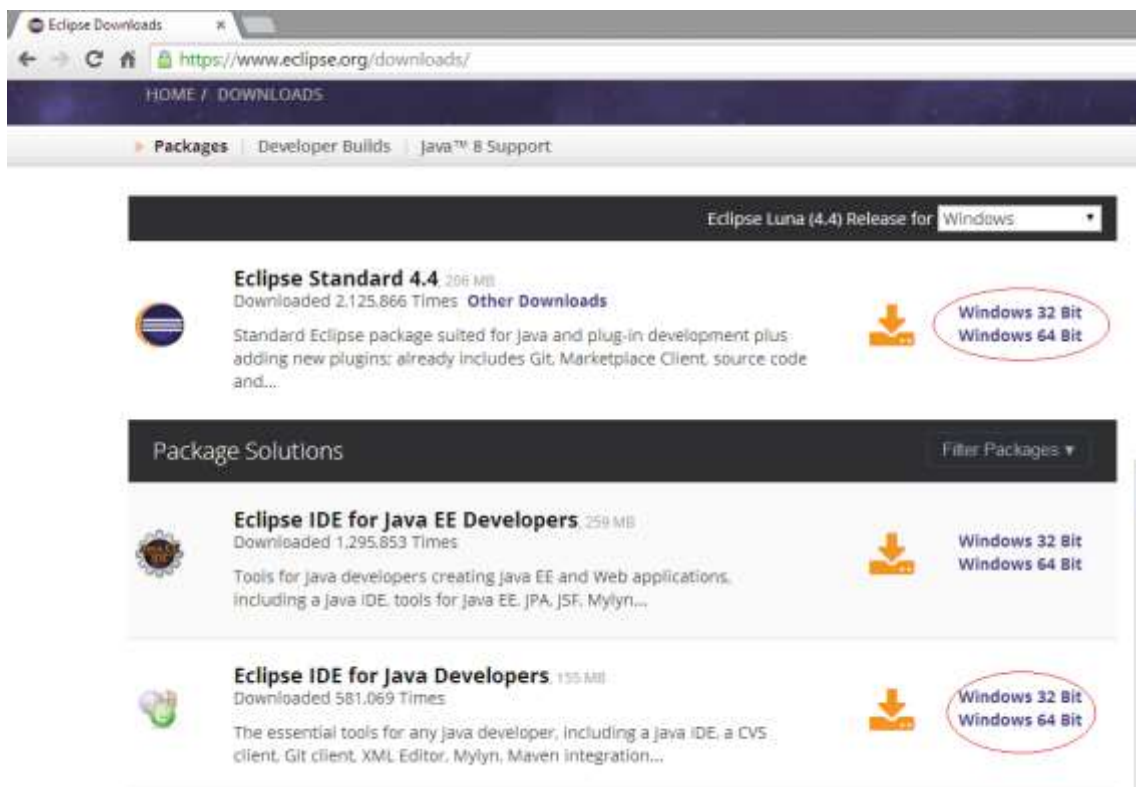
Eclipse Downloads ×

https://www.eclipse.org/downloads/

HOME / DOWNLOADS

Packages | Developer Builds | Java™ 8 Support

Eclipse Luna (4.4) Release for Windows

Eclipse Standard 4.4 206 MB
Downloaded 2,125,866 Times Other Downloads
Standard Eclipse package suited for Java and plug-in development plus adding new plugins; already includes Git, Marketplace Client, source code and...

Windows 32 Bit
Windows 64 Bit

Package Solutions

Filter Packages ▾

Eclipse IDE for Java EE Developers 259 MB
Downloaded 1,295,853 Times
Tools for Java developers creating Java EE and Web applications, including a Java IDE, tools for Java EE, JPA, JSF, Mylyn...

Windows 32 Bit
Windows 64 Bit

Eclipse IDE for Java Developers 155 MB
Downloaded 581,069 Times
The essential tools for any Java developer, including a Java IDE, a CVS client, Git client, XML Editor, Mylyn, Maven integration...

Windows 32 Bit
Windows 64 Bit